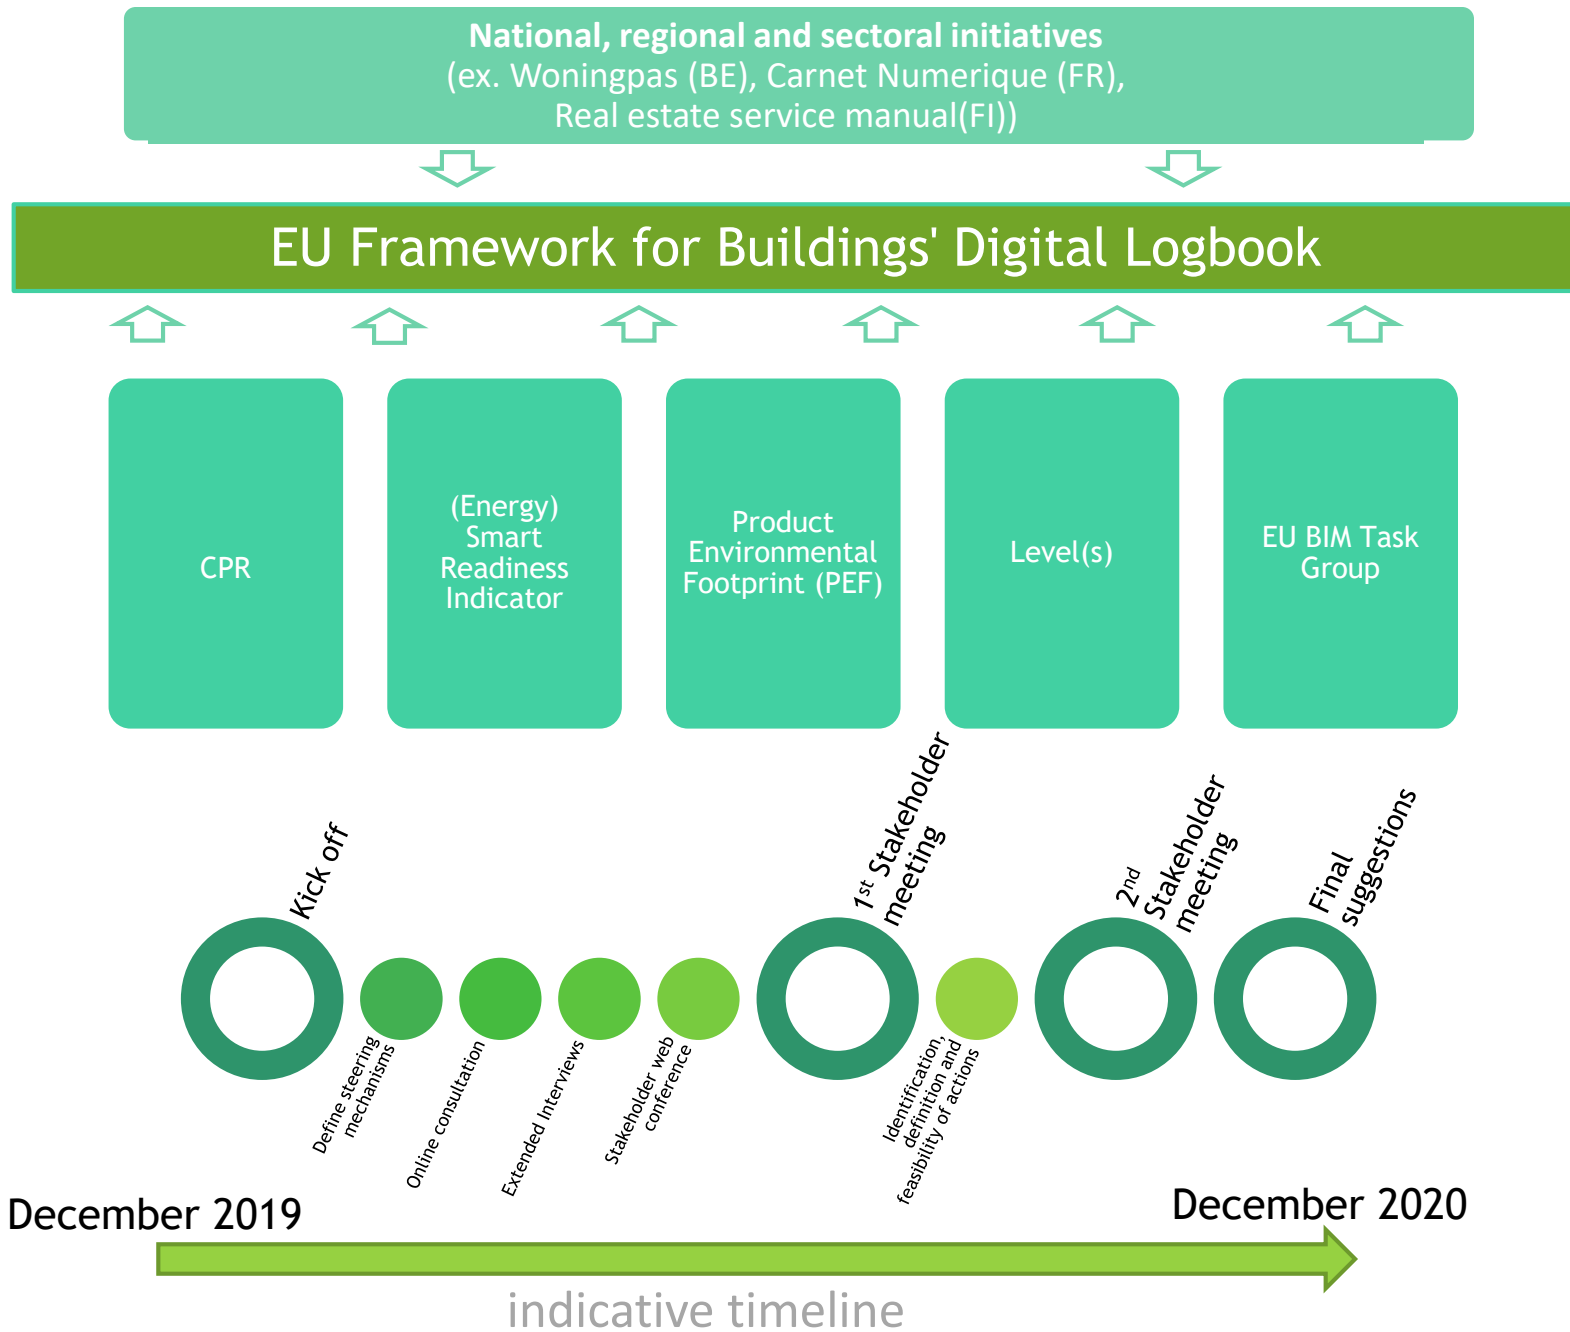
**National, regional and sectoral initiatives**
(ex. Woningpas (BE), Carnet Numerique (FR), Real estate service manual(FI))

EU Framework for Buildings' Digital Logbook

CPR

(Energy) Smart Readiness Indicator

Product Environmental Footprint (PEF)

Level(s)

EU BIM Task Group

Kick off

$1^{st}$ Stakeholder meeting

$2^{nd}$ Stakeholder meeting

Final suggestions

Define steering mechanisms

Online consultation

Extended Interviews

Stakeholder web conference

Identification, definition and feasibility of actions

December 2019

December 2020

indicative timeline